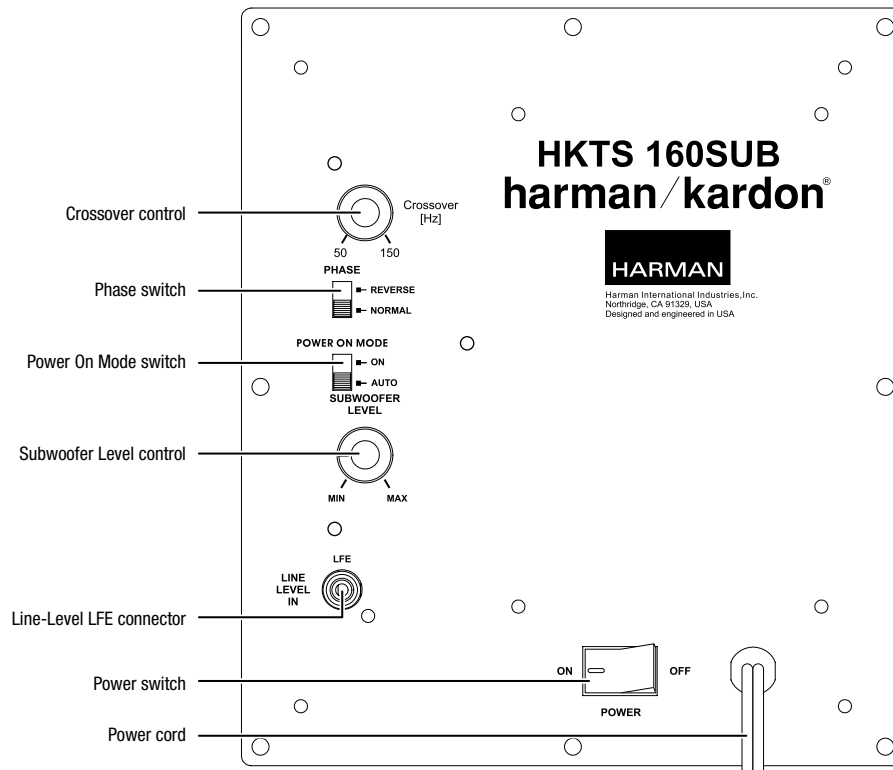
Crossover control

Phase switch

Power On Mode switch

Subwoofer Level control

Line-Level LFE connector

Power switch

Power cord

Crossover
[Hz]

50

150

PHASE

REVERSE

NORMAL

POWER ON MODE

ON

AUTO

SUBWOOFER
LEVEL

MIN

MAX

LFE

LINE
LEVEL
IN

HKTS 160SUB
harman/kardon®

HARMAN

Harman International Industries,Inc.
Northridge, CA 91329, USA
Designed and engineered in USA

ON

OFF

POWER